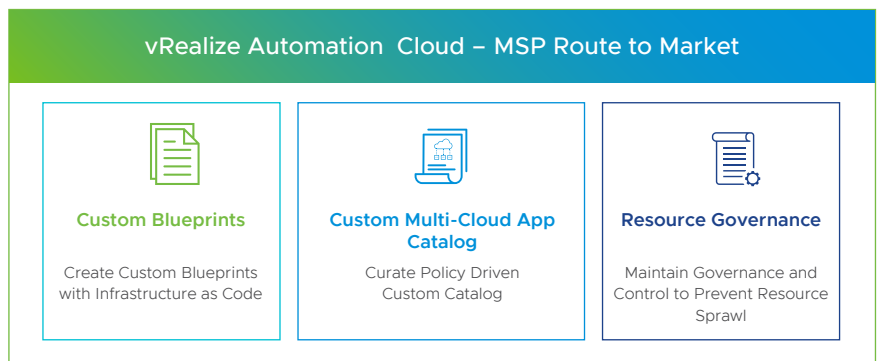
vRealize Automation Cloud – MSP Route to Market

Custom Blueprints

Create Custom Blueprints with Infrastructure as Code

Custom Multi-Cloud App Catalog

Curate Policy Driven Custom Catalog

Resource Governance

Maintain Governance and Control to Prevent Resource Sprawl